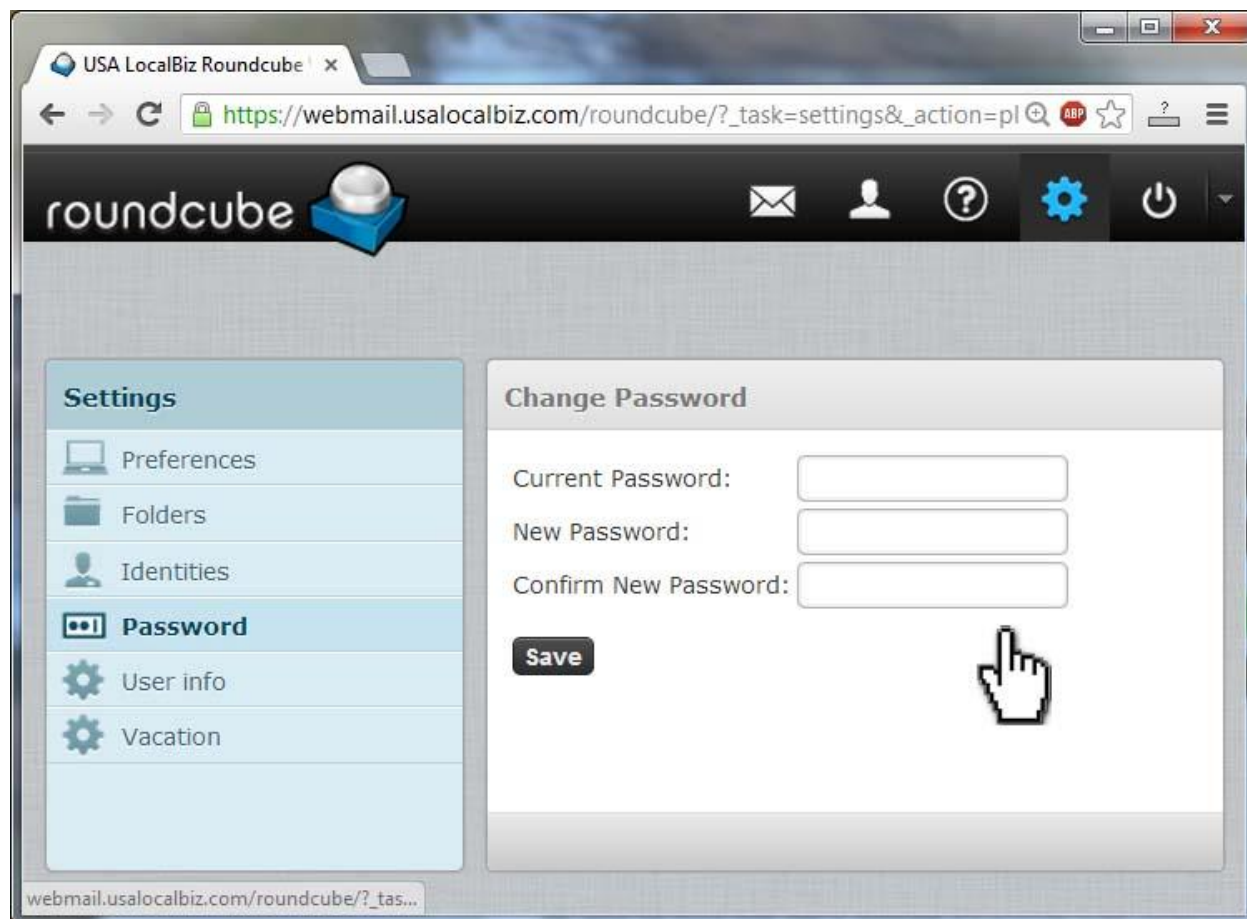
USA LocalBiz Roundcube

https://webmail.usalocalbiz.com/roundcube/?_task=settings&_action=pl

ABP

roundcube

Settings

Preferences

Folders

Identities

Password

User info

Vacation

Change Password

Current Password:

New Password:

Confirm New Password:

Save

webmail.usalocalbiz.com/roundcube/?_tas...